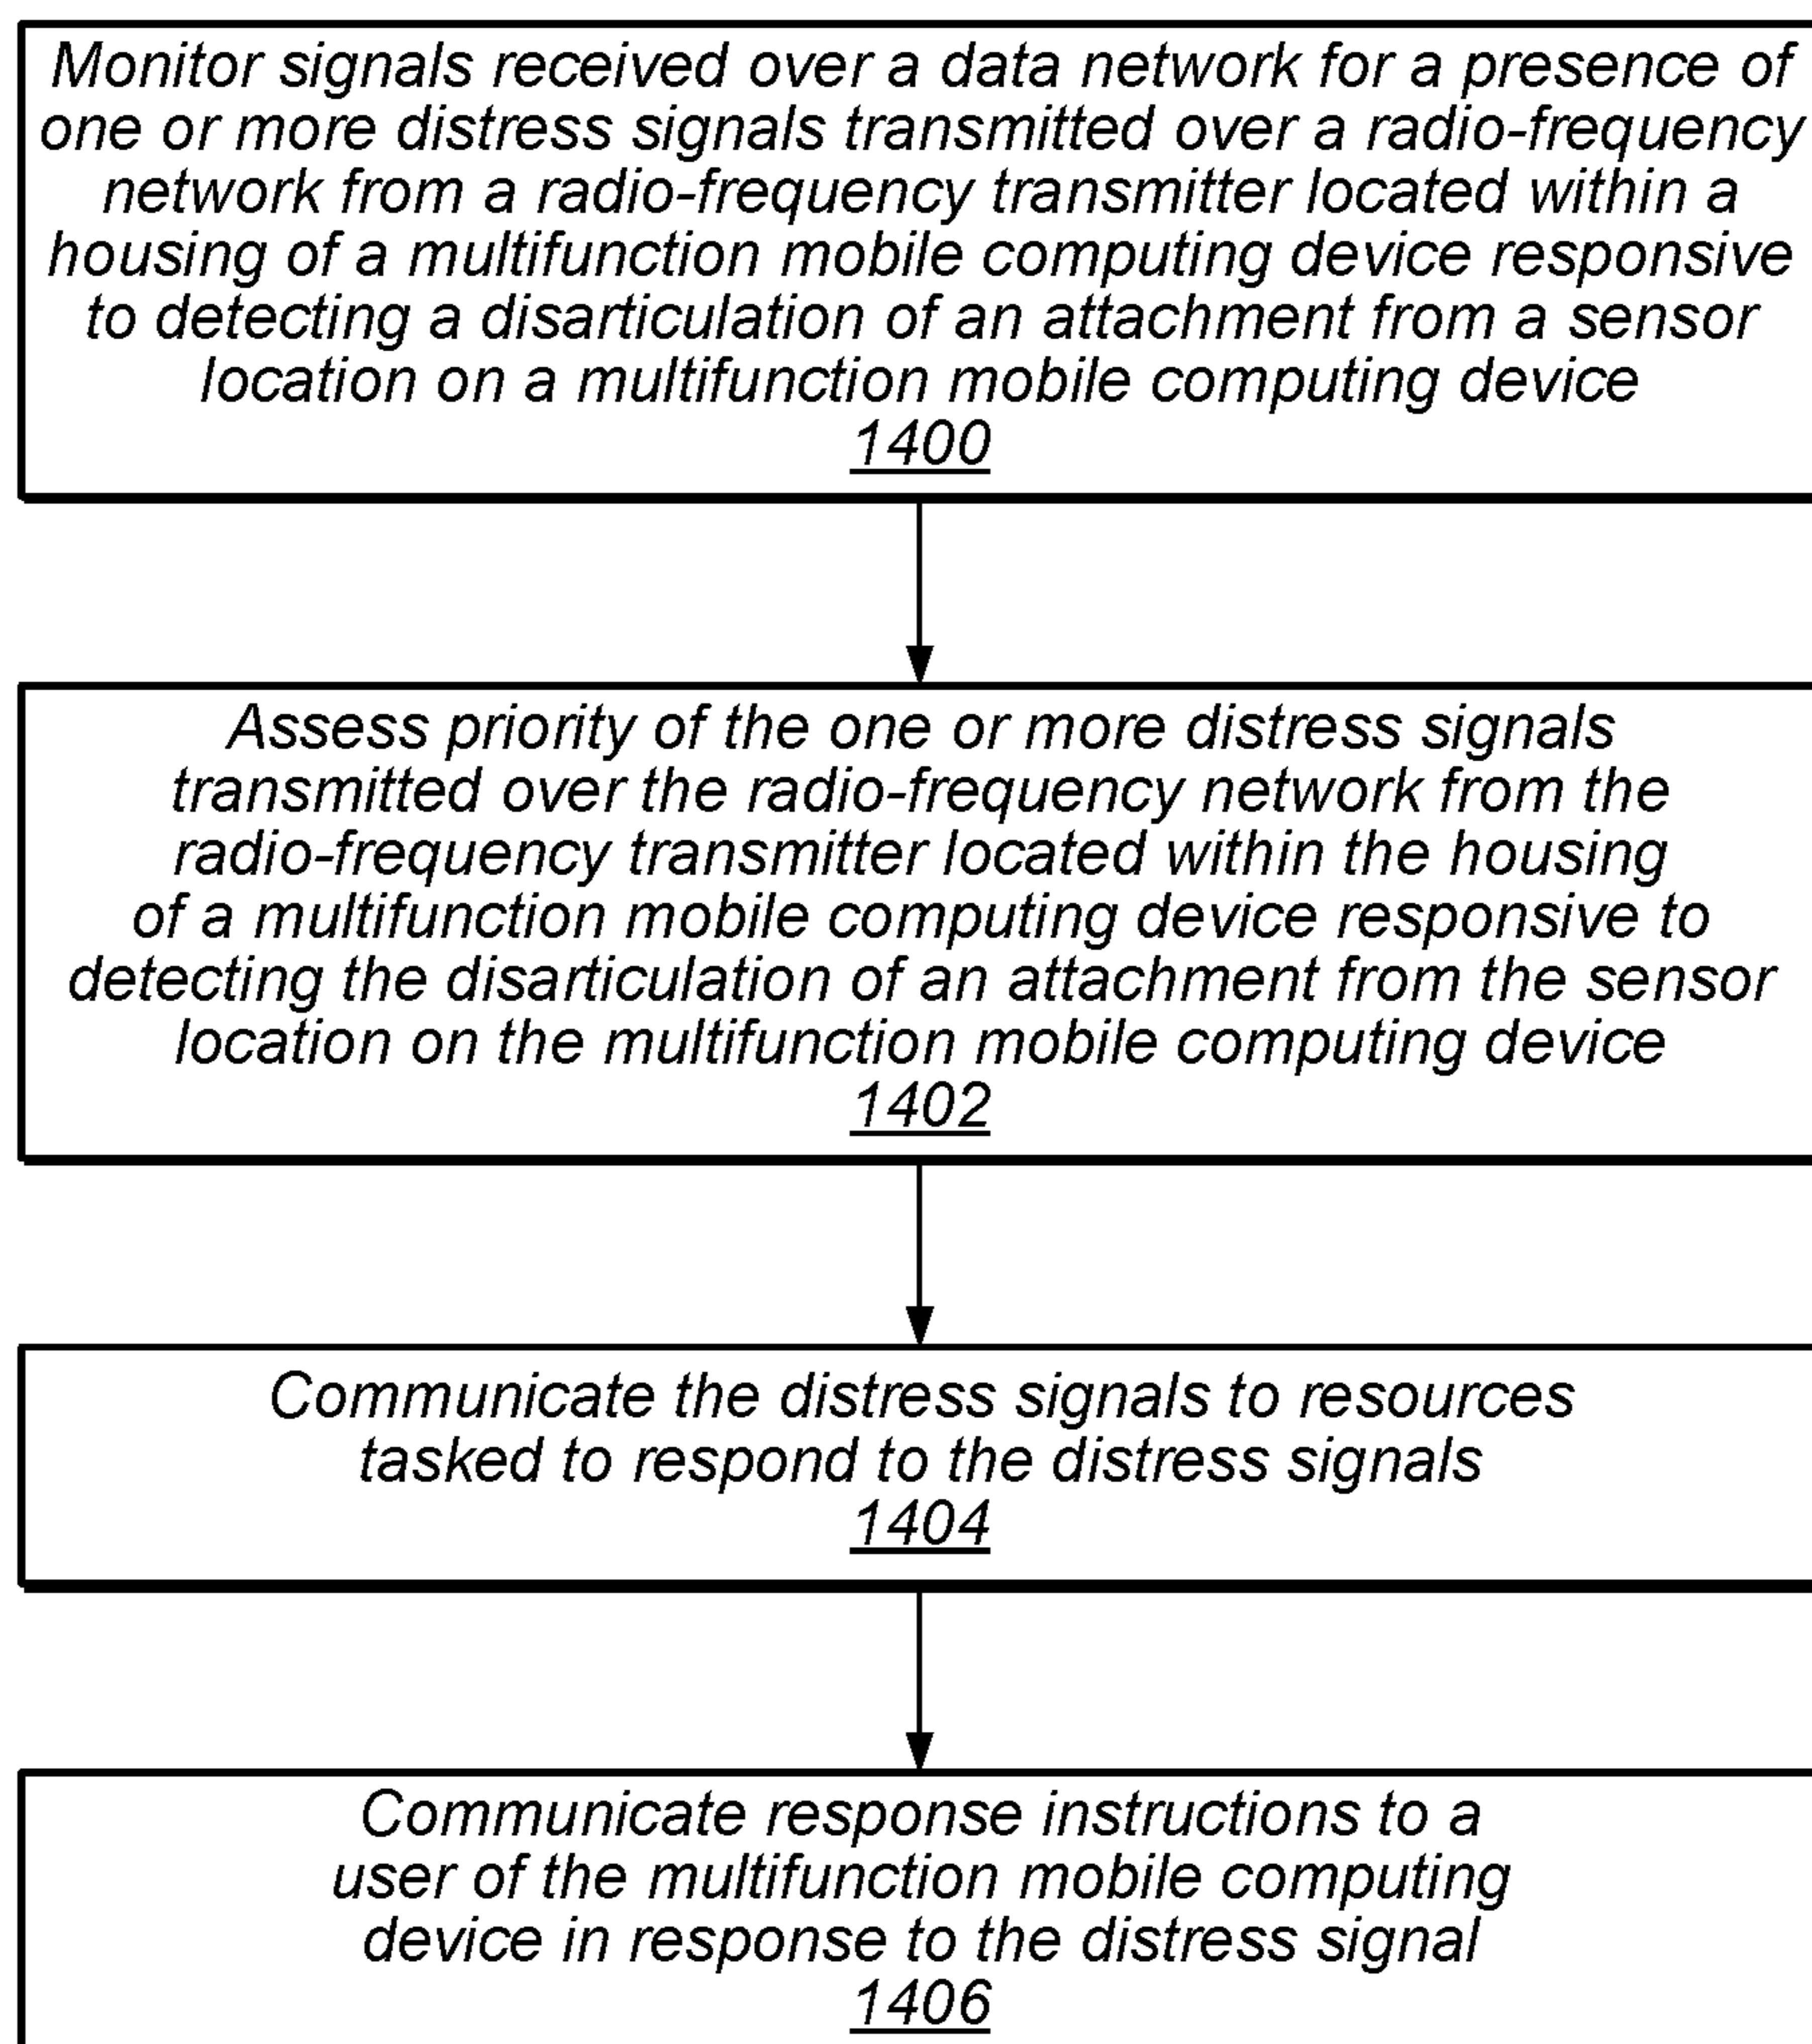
Monitor signals received over a data network for a presence of one or more distress signals transmitted over a radio-frequency network from a radio-frequency transmitter located within a housing of a multifunction mobile computing device responsive to detecting a disarticulation of an attachment from a sensor location on a multifunction mobile computing device
1400

Assess priority of the one or more distress signals transmitted over the radio-frequency network from the radio-frequency transmitter located within the housing of a multifunction mobile computing device responsive to detecting the disarticulation of an attachment from the sensor location on the multifunction mobile computing device
1402

Communicate the distress signals to resources tasked to respond to the distress signals
1404

Communicate response instructions to a user of the multifunction mobile computing device in response to the distress signal
1406